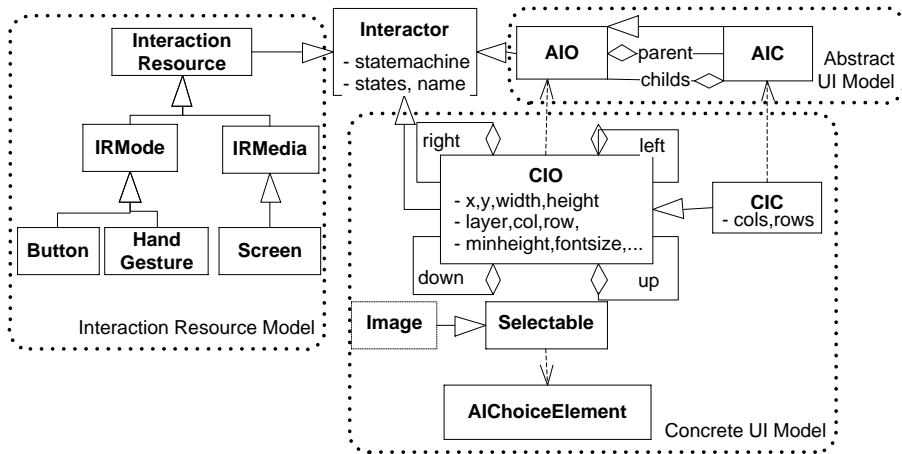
Interaction Resource

IRMode

IRMedia

Button

Hand Gesture

Screen

Interaction Resource Model

Interactor
- statemachine
- states, name

AIO

parent

childs

AIC

Abstract UI Model

right

left

CIO
- x,y,width,height
- layer,col,row,
- minheight,fontsize,...

CIC
- cols,rows

down

up

Image

Selectable

AIChoiceElement

Concrete UI Model